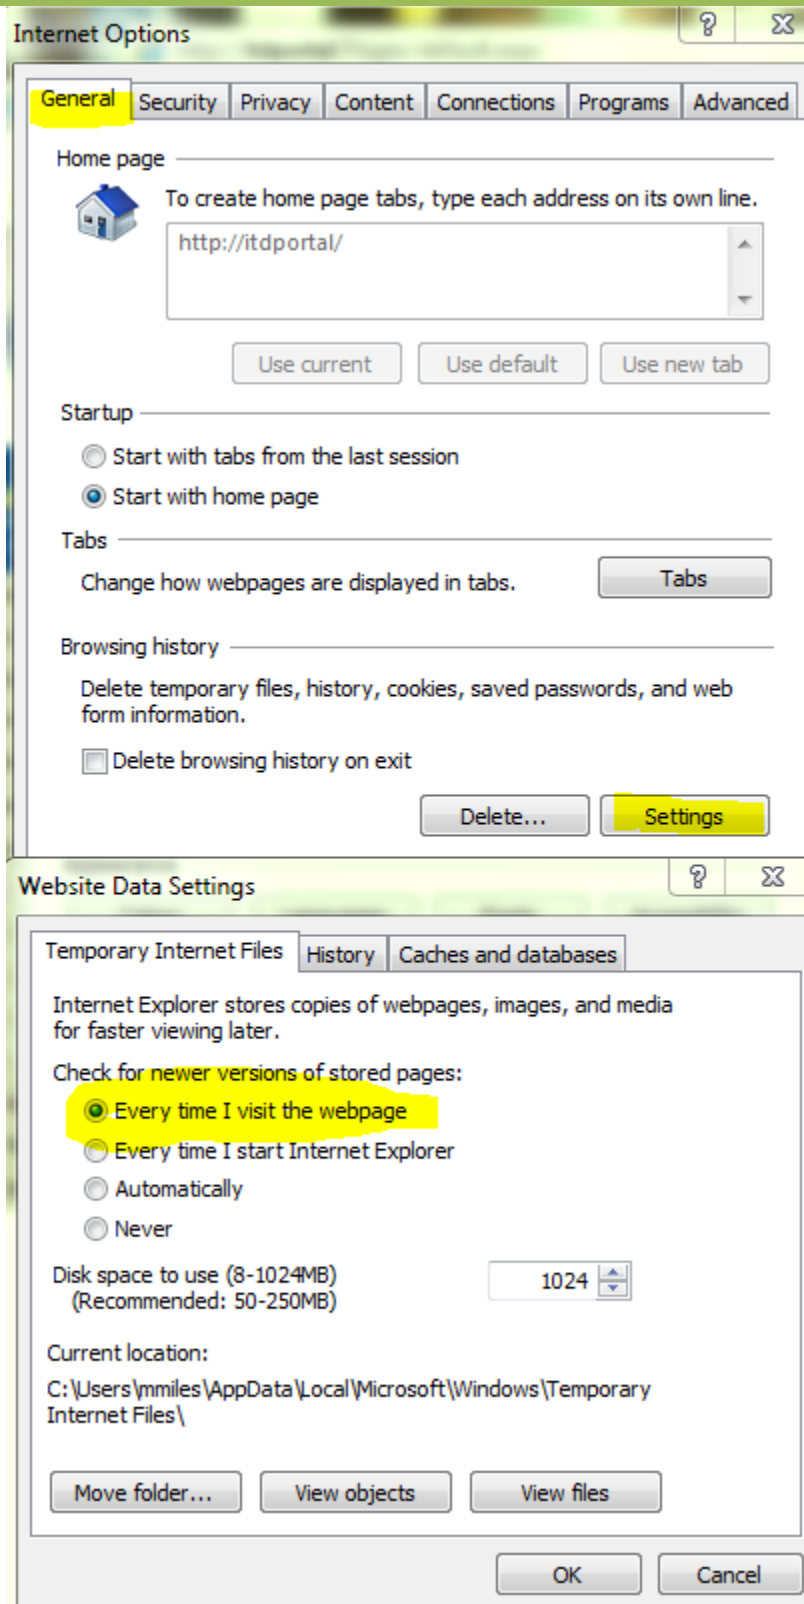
Internet Options

?

General | Security | Privacy | Content | Connections | Programs | Advanced

Home page

To create home page tabs, type each address on its own line.

http://itdportal/

Use current | Use default | Use new tab

Startup

Start with tabs from the last session

Start with home page

Tabs

Change how webpages are displayed in tabs.

Tabs

Browsing history

Delete temporary files, history, cookies, saved passwords, and web form information.

Delete browsing history on exit

Delete... | Settings

Website Data Settings

?

Temporary Internet Files | History | Caches and databases

Internet Explorer stores copies of webpages, images, and media for faster viewing later.

Check for newer versions of stored pages:

Every time I visit the webpage

Every time I start Internet Explorer

Automatically

Never

Disk space to use (8-1024MB)
(Recommended: 50-250MB)

1024

Current location:

C:\Users\mmiles\AppData\Local\Microsoft\Windows\Temporary Internet Files\

Move folder... | View objects | View files

OK | Cancel